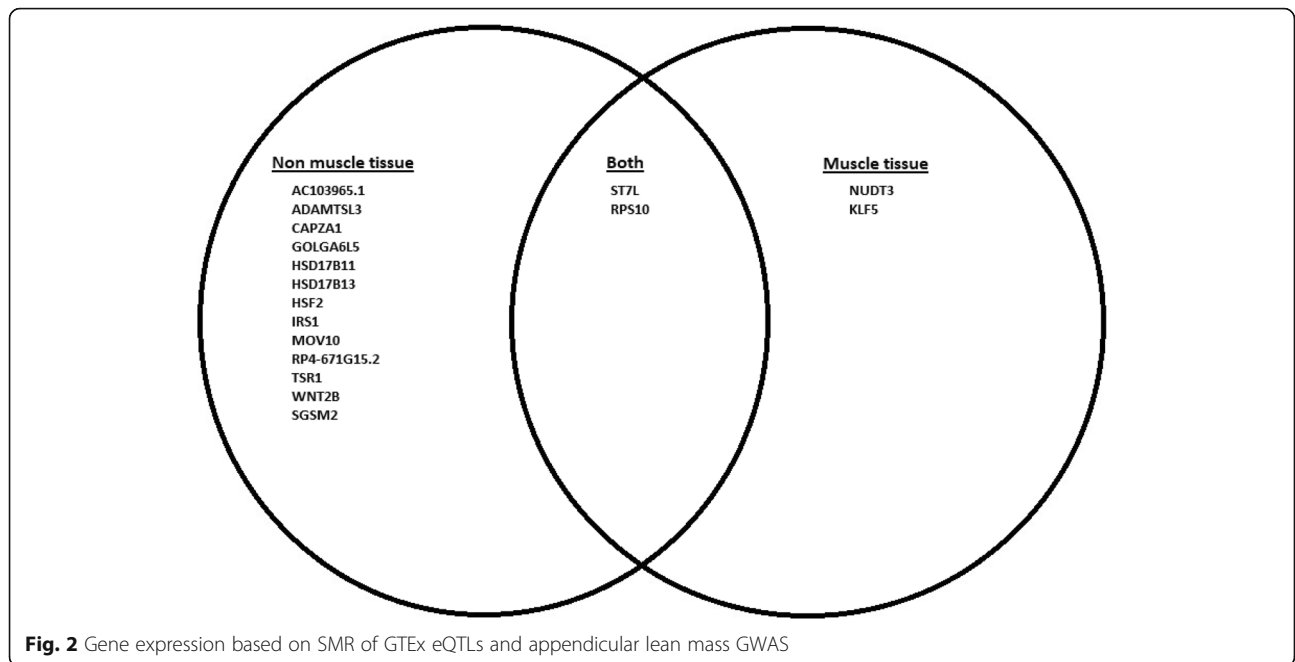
Non muscle tissue
AC103965.1
ADAMTSL3
CAPZA1
GOLGA6L5
HSD17B11
HSD17B13
HSF2
IRS1
MOV10
RP4-671G15.2
TSR1
WNT2B
SGSM2

Both
ST7L
RPS10

Muscle tissue
NUDT3
KLF5

Fig. 2 Gene expression based on SMR of GTEx eQTLs and appendicular lean mass GWAS